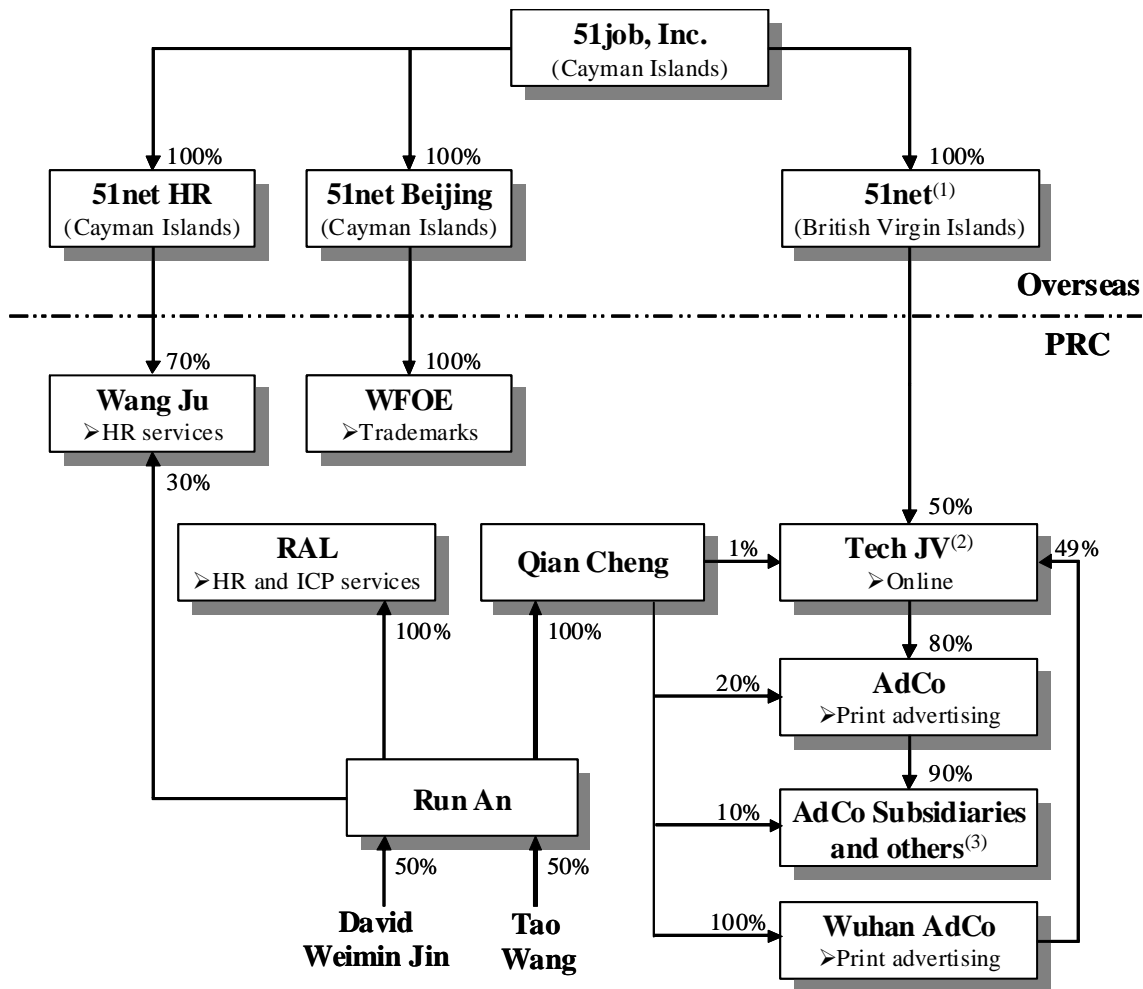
51job, Inc.
(Cayman Islands)

100%
51net HR
(Cayman Islands)

100%
51net Beijing
(Cayman Islands)

100%
51net$^{(1)}$
(British Virgin Islands)

Overseas

PRC

70%
Wang Ju
➢HR services

100%
WFOE
➢Trademarks

30%

50%

RAL
➢HR and ICP services

Qian Cheng

1%

Tech JV$^{(2)}$
➢Online

49%

100%

100%

80%

20%

AdCo
➢Print advertising

90%

Run An

10%

AdCo Subsidiaries and others$^{(3)}$

50%

50%

David Weimin Jin

Tao Wang

100%

Wuhan AdCo
➢Print advertising